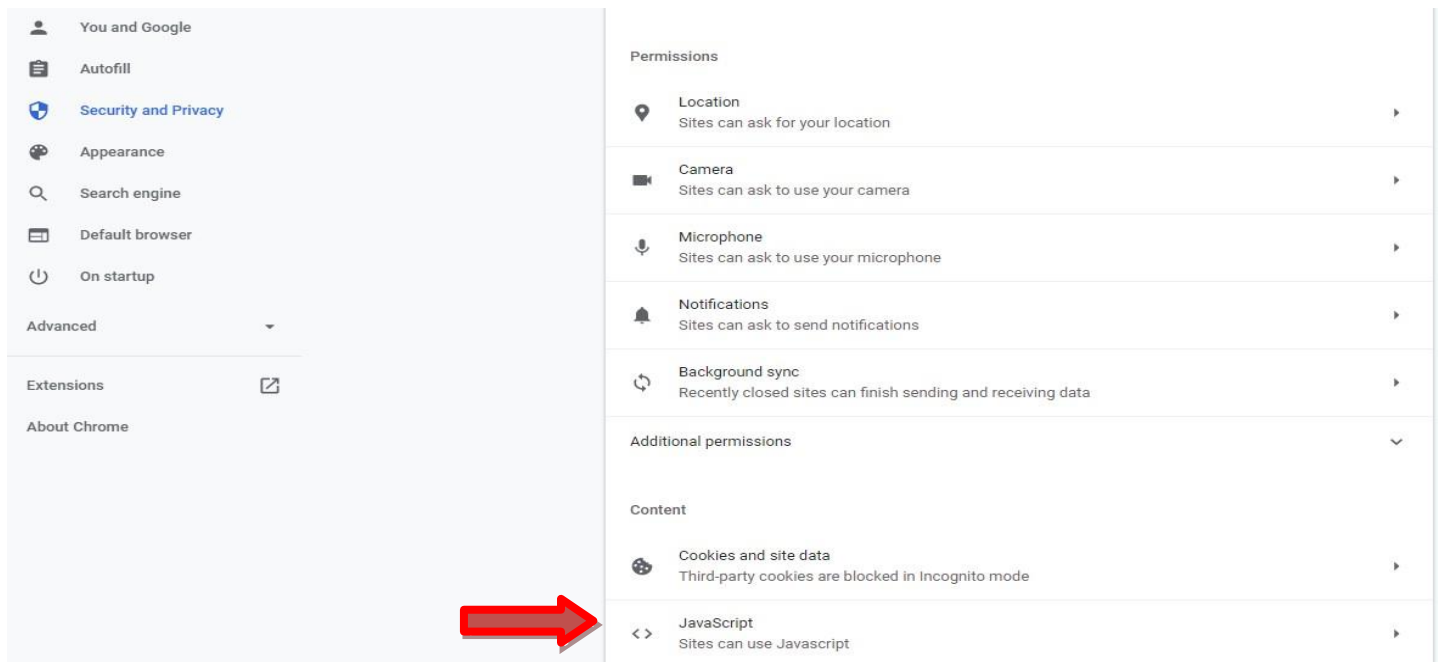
You and Google
Autofill
Security and Privacy
Appearance
Search engine
Default browser
On startup
Advanced
Extensions
About Chrome

Permissions

Location
Sites can ask for your location

Camera
Sites can ask to use your camera

Microphone
Sites can ask to use your microphone

Notifications
Sites can ask to send notifications

Background sync
Recently closed sites can finish sending and receiving data

Additional permissions

Content

Cookies and site data
Third-party cookies are blocked in Incognito mode

JavaScript
Sites can use Javascript